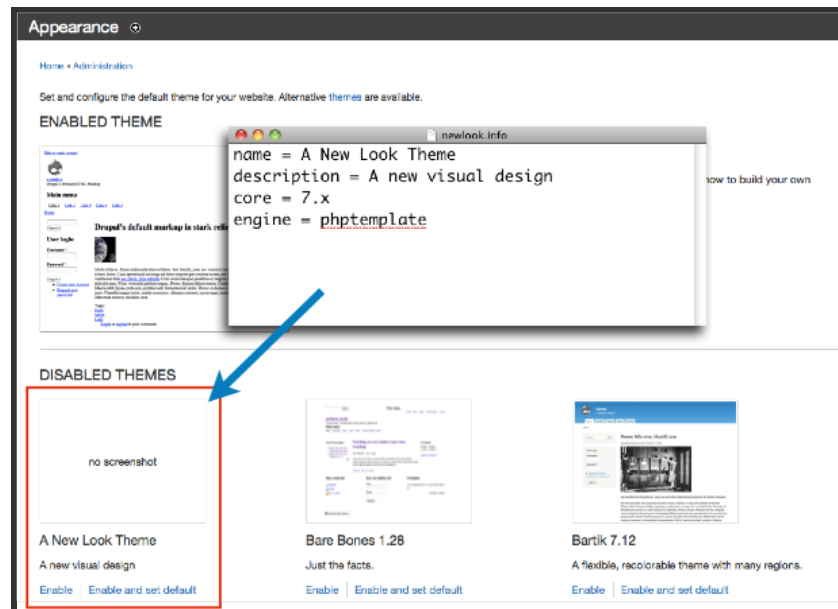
Appearance

Home » Administration

Set and configure the default theme for your website. Alternative themes are available.

ENABLED THEME

newlook.info

name = A New Look Theme
description = A new visual design
core = 7.x
engine = phptemplate

now to build your own

Drupal's default markup in stark rel

Main menu

User login

DISABLED THEMES

no screenshot

A New Look Theme

A new visual design

Enable | Enable and set default

Bare Bones 1.28

Just the facts.

Enable | Enable and set default

Bartik 7.12

A flexible, recolorable theme with many regions.

Enable | Enable and set default